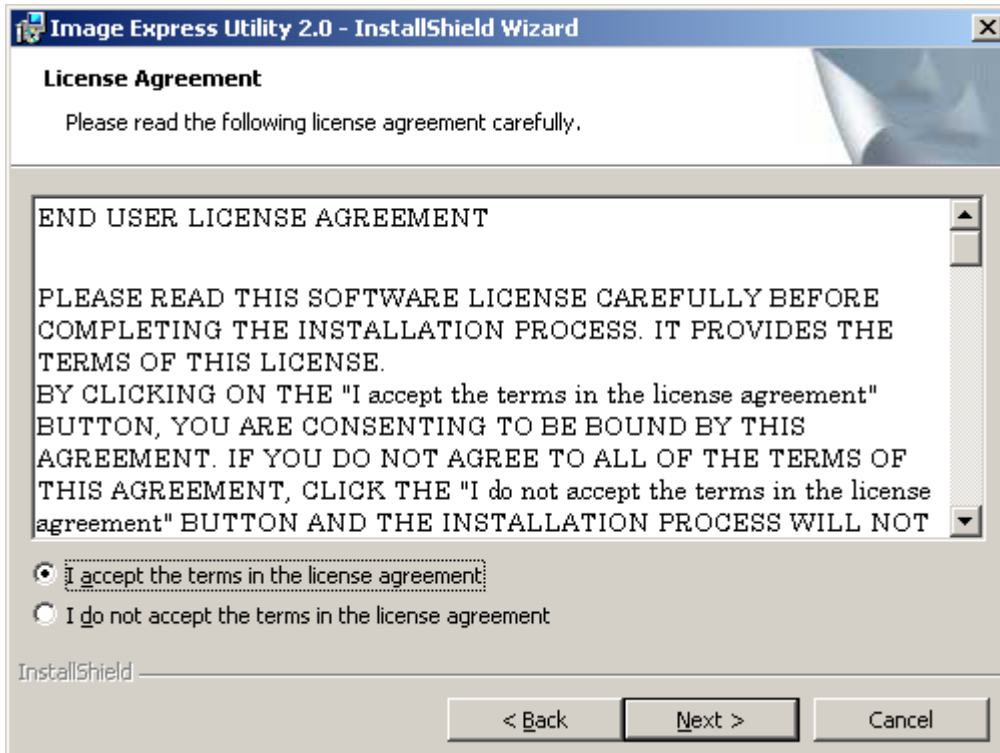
Image Express Utility 2.0 - InstallShield Wizard

License Agreement

Please read the following license agreement carefully.

END USER LICENSE AGREEMENT

PLEASE READ THIS SOFTWARE LICENSE CAREFULLY BEFORE COMPLETING THE INSTALLATION PROCESS. IT PROVIDES THE TERMS OF THIS LICENSE.
BY CLICKING ON THE "I accept the terms in the license agreement" BUTTON, YOU ARE CONSENTING TO BE BOUND BY THIS AGREEMENT. IF YOU DO NOT AGREE TO ALL OF THE TERMS OF THIS AGREEMENT, CLICK THE "I do not accept the terms in the license agreement" BUTTON AND THE INSTALLATION PROCESS WILL NOT

I accept the terms in the license agreement

I do not accept the terms in the license agreement

InstallShield

< Back

Next >

Cancel